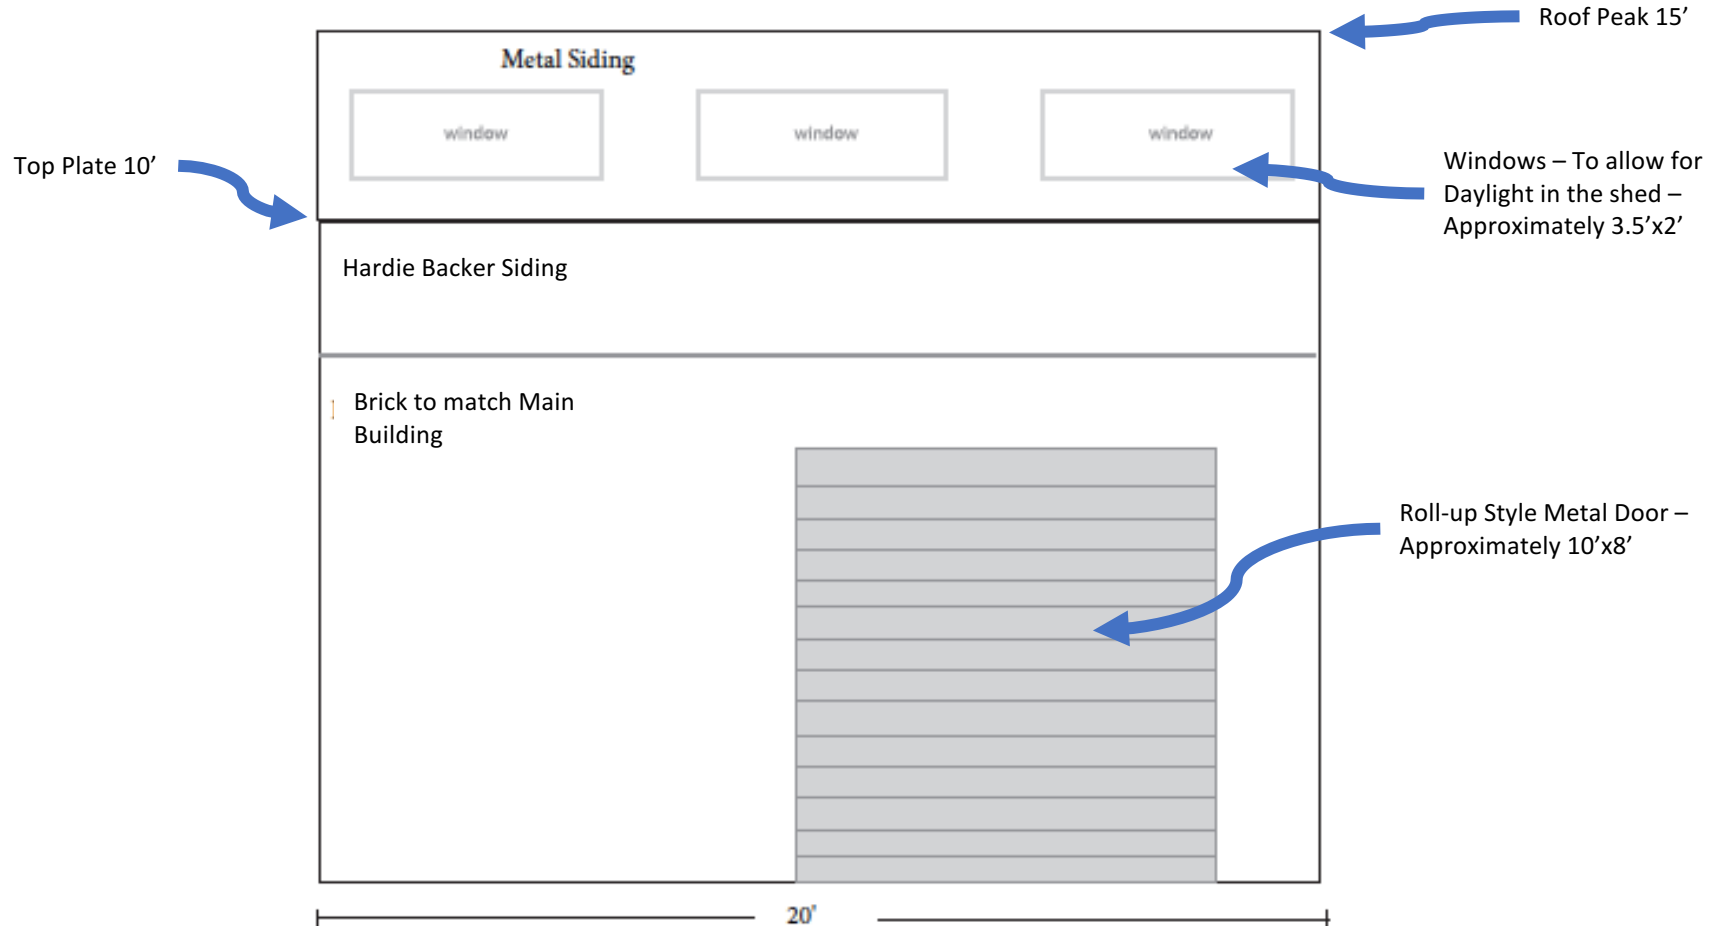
Roof Peak 15’

Metal Siding

window

window

window

Top Plate 10’

Windows – To allow for Daylight in the shed – Approximately 3.5’x2’

Hardie Backer Siding

Brick to match Main Building

Roll-up Style Metal Door – Approximately 10’x8’

20'